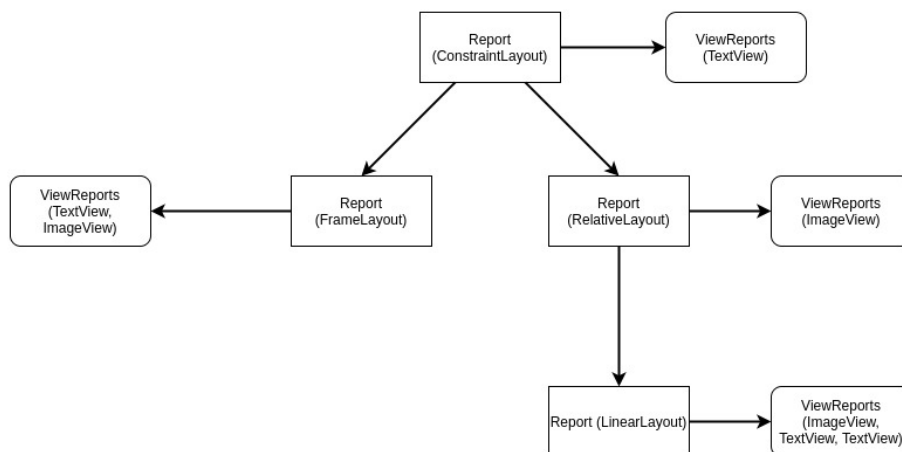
Report (ConstraintLayout)

ViewReports (TextView)

ViewReports (TextView, ImageView)

Report (FrameLayout)

Report (RelativeLayout)

ViewReports (ImageView)

Report (LinearLayout)

ViewReports (ImageView, TextView, TextView)